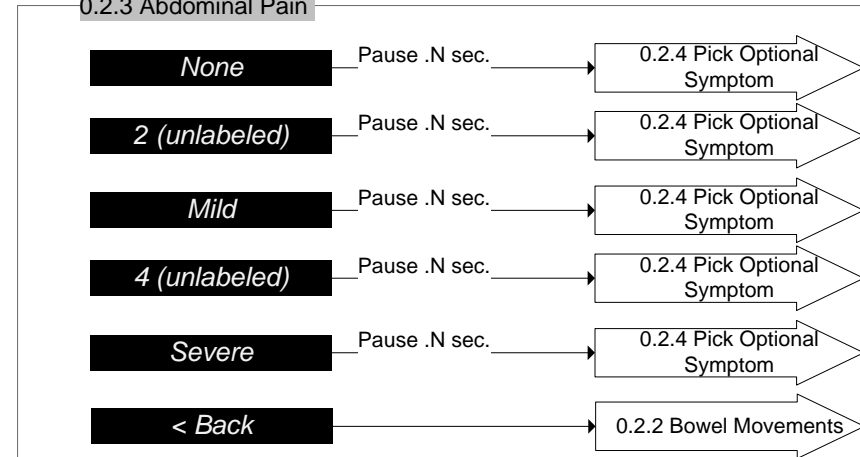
0.2.3 Abdominal Pain

None

Pause .N sec.

0.2.4 Pick Optional Symptom

2 (unlabeled)

Pause .N sec.

0.2.4 Pick Optional Symptom

Mild

Pause .N sec.

0.2.4 Pick Optional Symptom

4 (unlabeled)

Pause .N sec.

0.2.4 Pick Optional Symptom

Severe

Pause .N sec.

0.2.4 Pick Optional Symptom

< Back

0.2.2 Bowel Movements